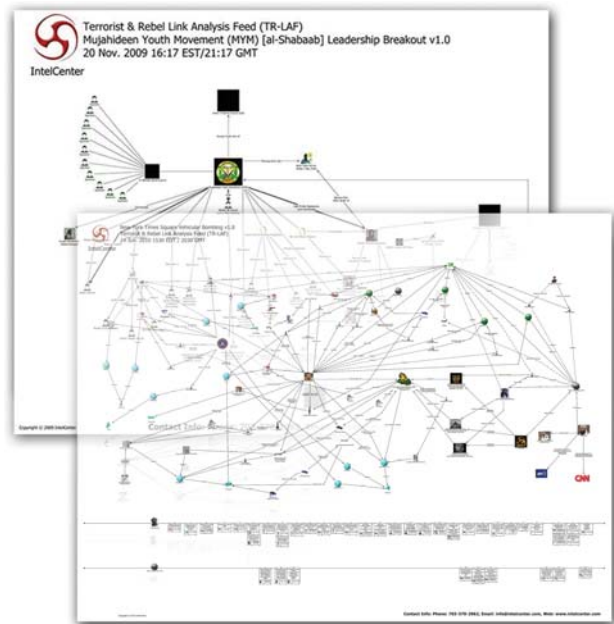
Terrorist & Rebel Link Analysis Feed (TR-LAF)
Mujahideen Youth Movement (MYM) [al-Shabaab] Leadership Breakout v1.0
20 Nov. 2009 16:17 EST/21:17 GMT

IntelCenter

New York Times Square Vehicular Bombing v1.0
Terrorist & Rebel Link Analysis Feed (TR-LAF)
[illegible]

IntelCenter

Copyright © 2009 IntelCenter

Contact IntelCenter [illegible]

CNN

Contact Info: Phone: 703-370-2961, Email: info@intelcenter.com, Web: www.intelcenter.com